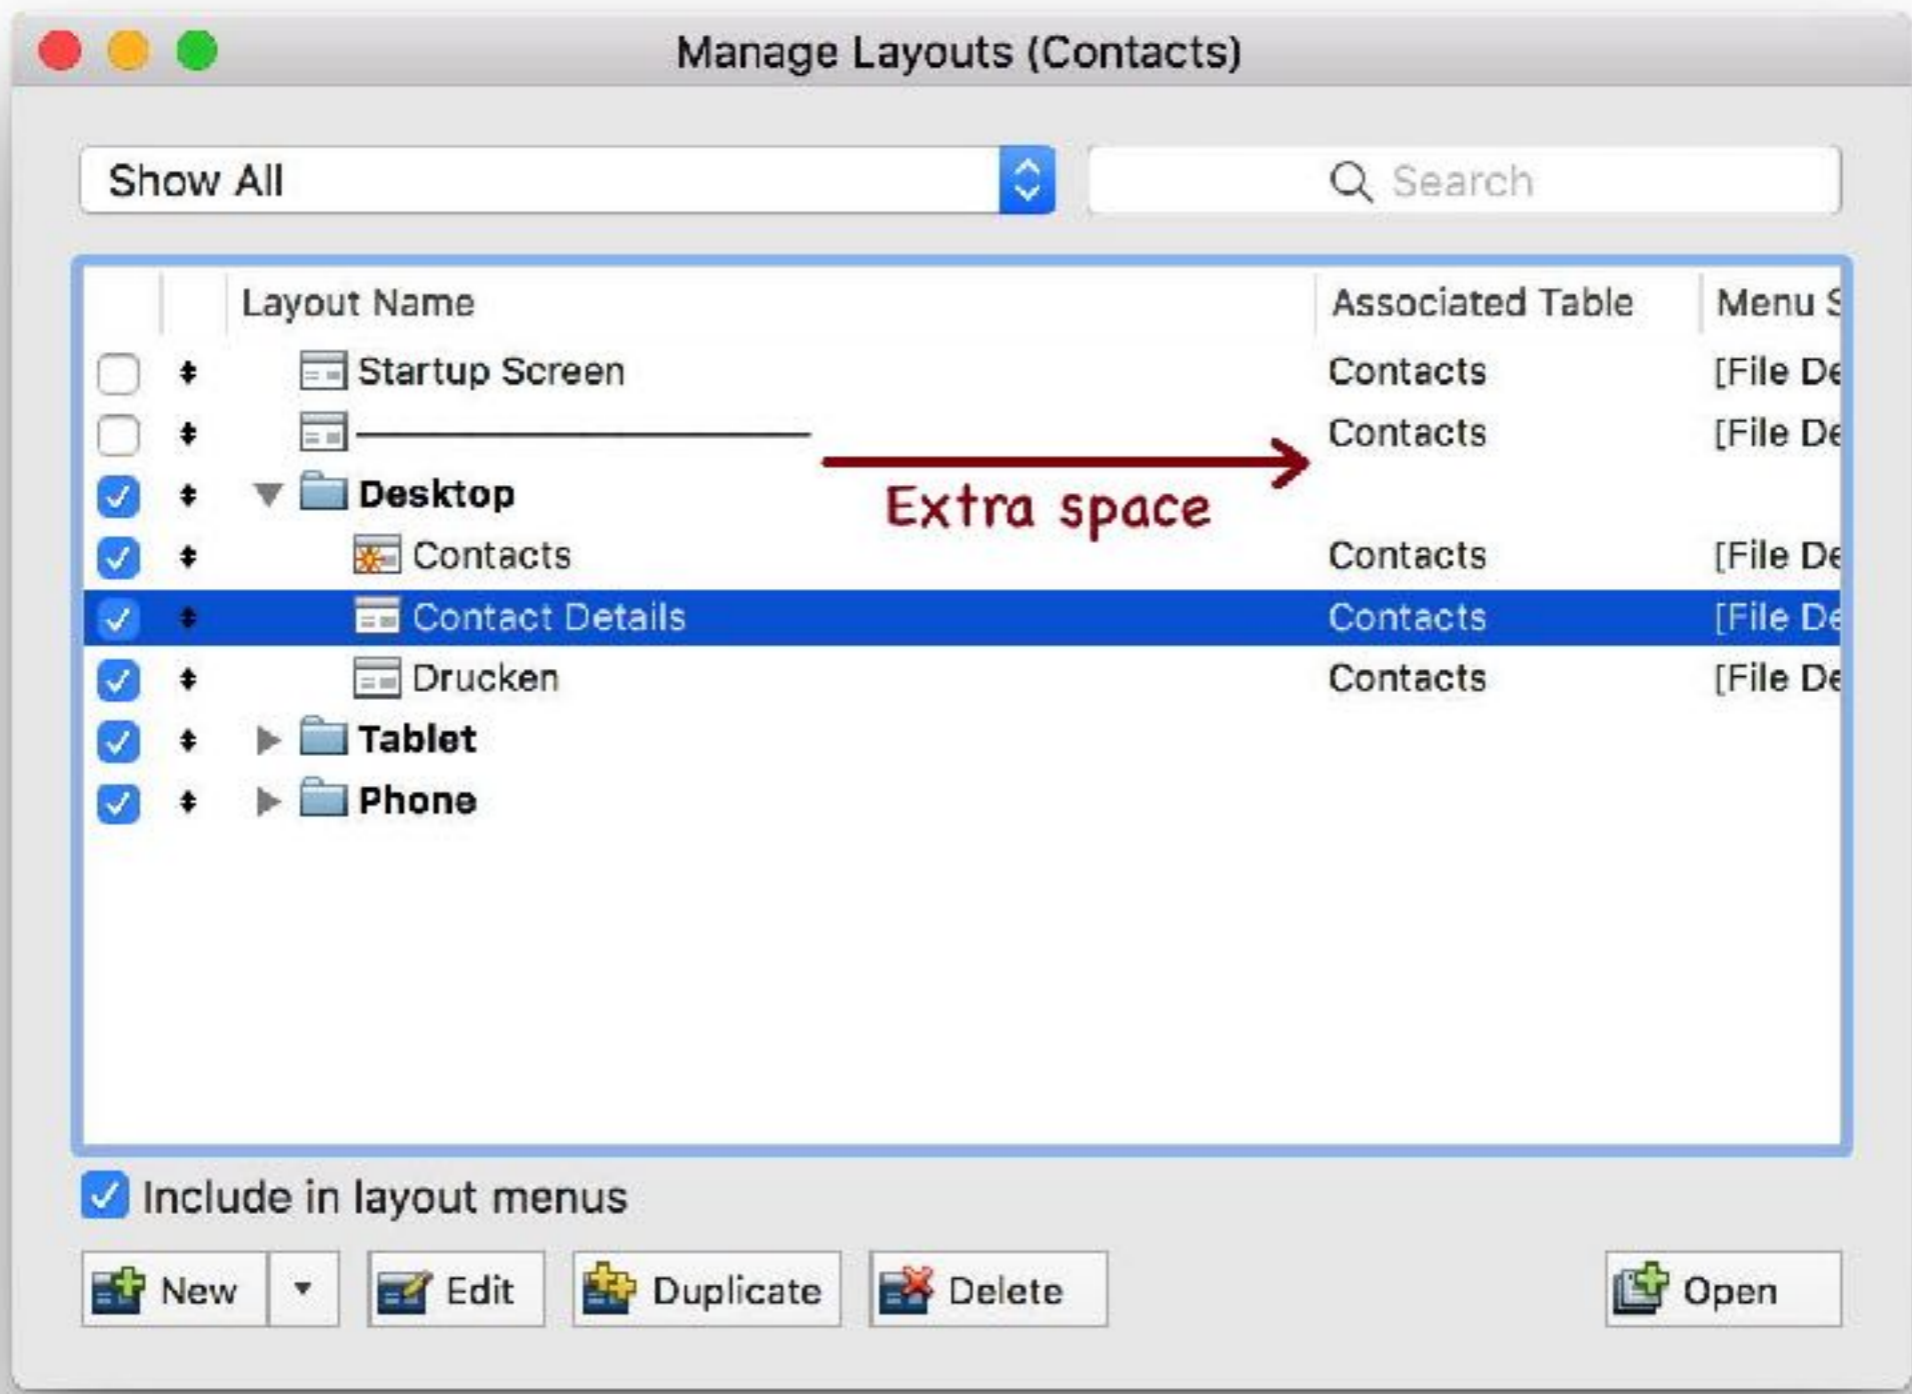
Manage Layouts (Contacts)

Show All

Search

| Layout Name | Associated Table | Menu S |
|---|---|---|
| Startup Screen | Contacts | [File De |
| ——————— | Contacts | [File De |
| Desktop | | |
| Contacts | Contacts | [File De |
| Contact Details | Contacts | [File De |
| Drucken | Contacts | [File De |
| Tablet | | |
| Phone | | |

Extra space

Include in layout menus

New

Edit

Duplicate

Delete

Open